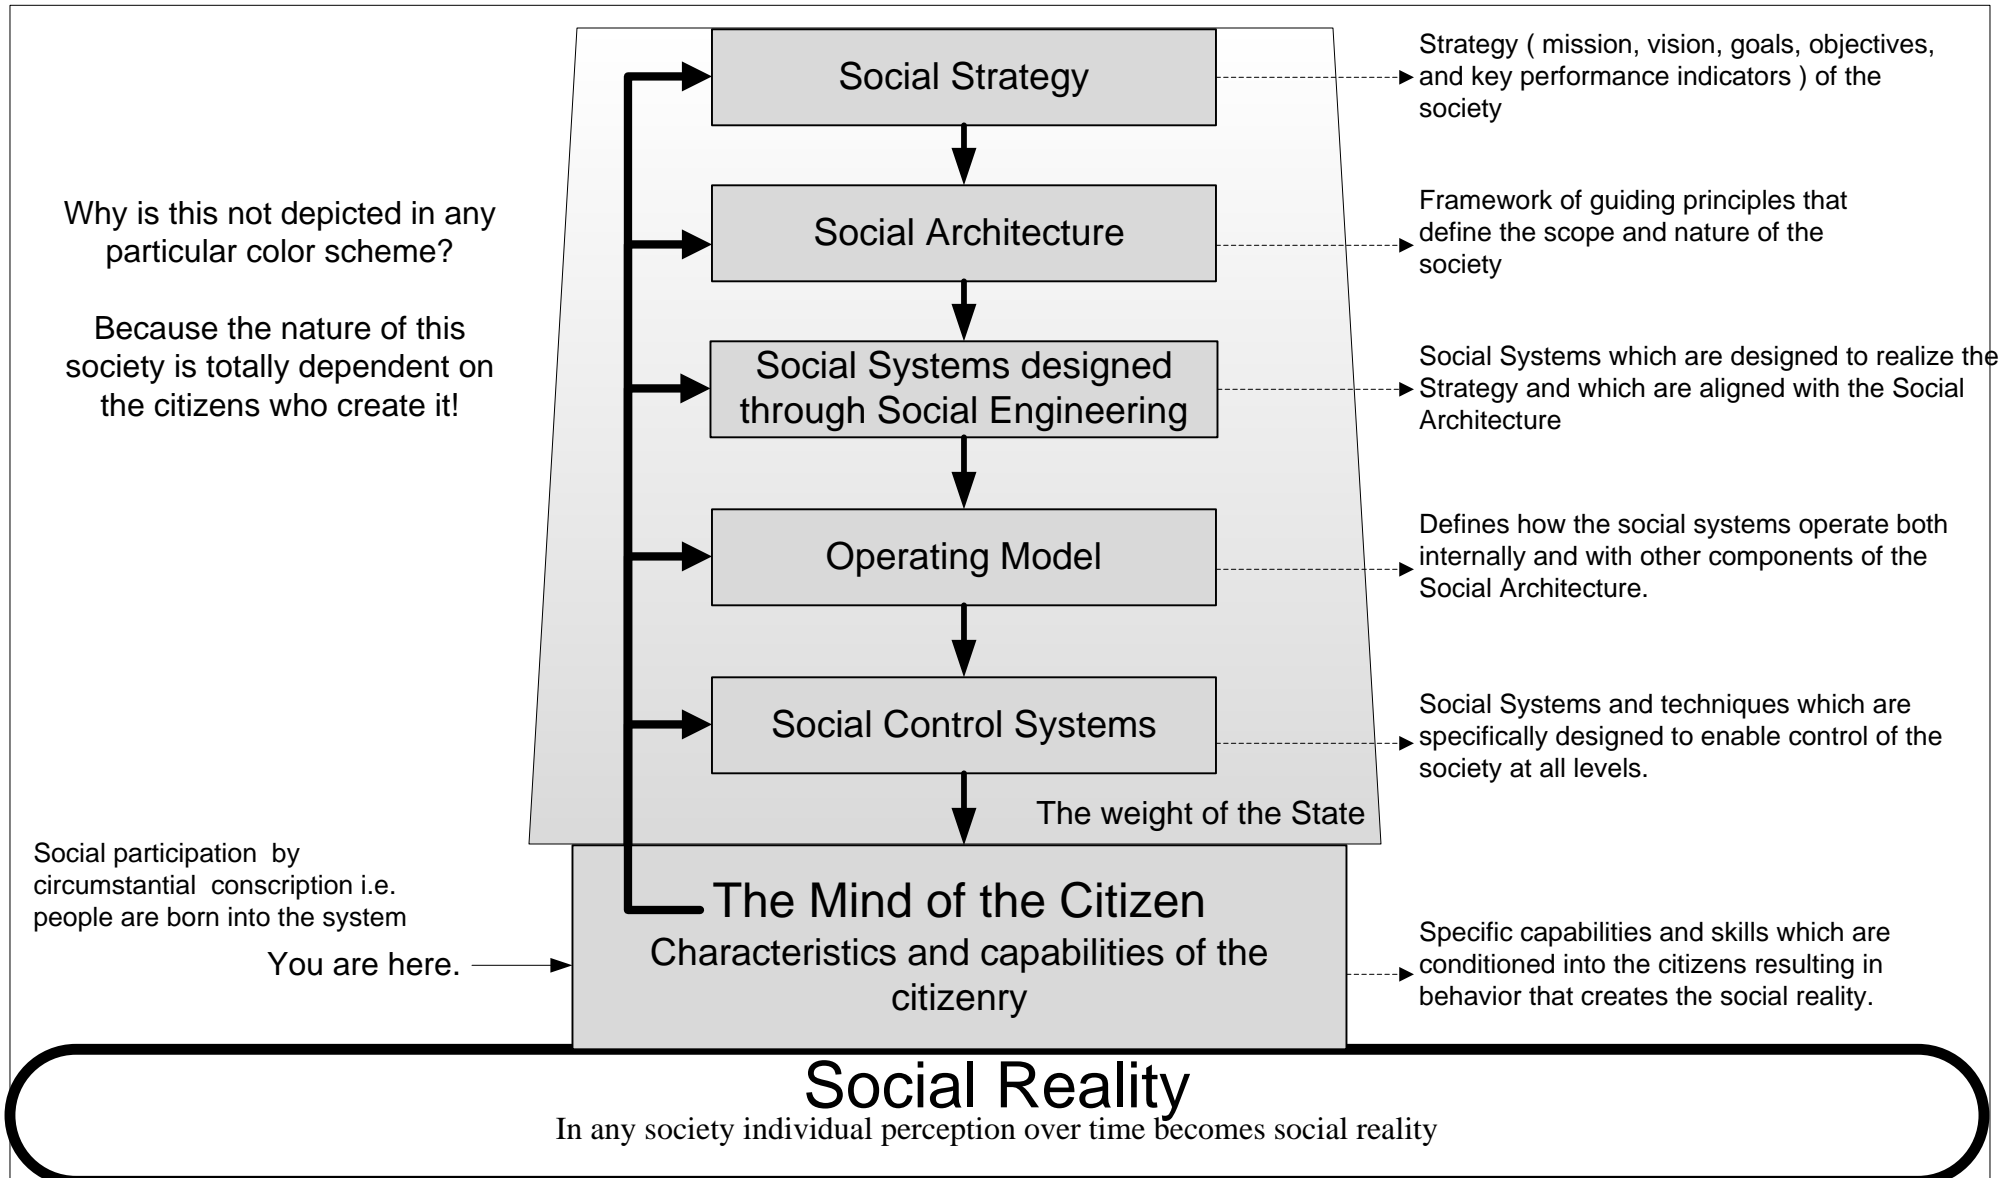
Social Strategy

Strategy ( mission, vision, goals, objectives, and key performance indicators ) of the society

Why is this not depicted in any particular color scheme?

Because the nature of this society is totally dependent on the citizens who create it!

Social Architecture

Framework of guiding principles that define the scope and nature of the society

Social Systems designed through Social Engineering

Social Systems which are designed to realize the Strategy and which are aligned with the Social Architecture

Operating Model

Defines how the social systems operate both internally and with other components of the Social Architecture.

Social Control Systems

Social Systems and techniques which are specifically designed to enable control of the society at all levels.

The weight of the State

Social participation by circumstantial conscription i.e. people are born into the system

The Mind of the Citizen

Characteristics and capabilities of the citizenry

You are here.

Specific capabilities and skills which are conditioned into the citizens resulting in behavior that creates the social reality.

Social Reality

In any society individual perception over time becomes social reality